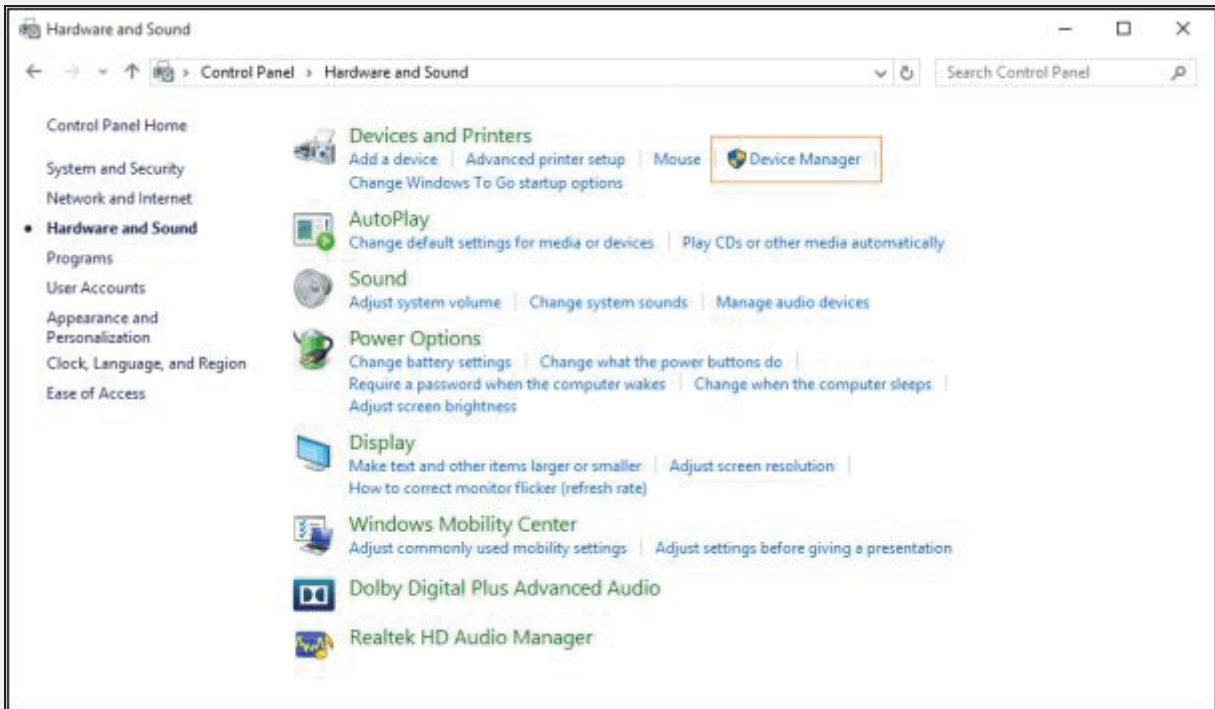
Hardware and Sound

Control Panel > Hardware and Sound

Search Control Panel

Control Panel Home

System and Security

Network and Internet

• Hardware and Sound

Programs

User Accounts

Appearance and Personalization

Clock, Language, and Region

Ease of Access

Devices and Printers

Add a device | Advanced printer setup | Mouse | Device Manager |

Change Windows To Go startup options

AutoPlay

Change default settings for media or devices | Play CDs or other media automatically

Sound

Adjust system volume | Change system sounds | Manage audio devices

Power Options

Change battery settings | Change what the power buttons do |

Require a password when the computer wakes | Change when the computer sleeps |

Adjust screen brightness

Display

Make text and other items larger or smaller | Adjust screen resolution |

How to correct monitor flicker (refresh rate)

Windows Mobility Center

Adjust commonly used mobility settings | Adjust settings before giving a presentation

Dolby Digital Plus Advanced Audio

Realtek HD Audio Manager